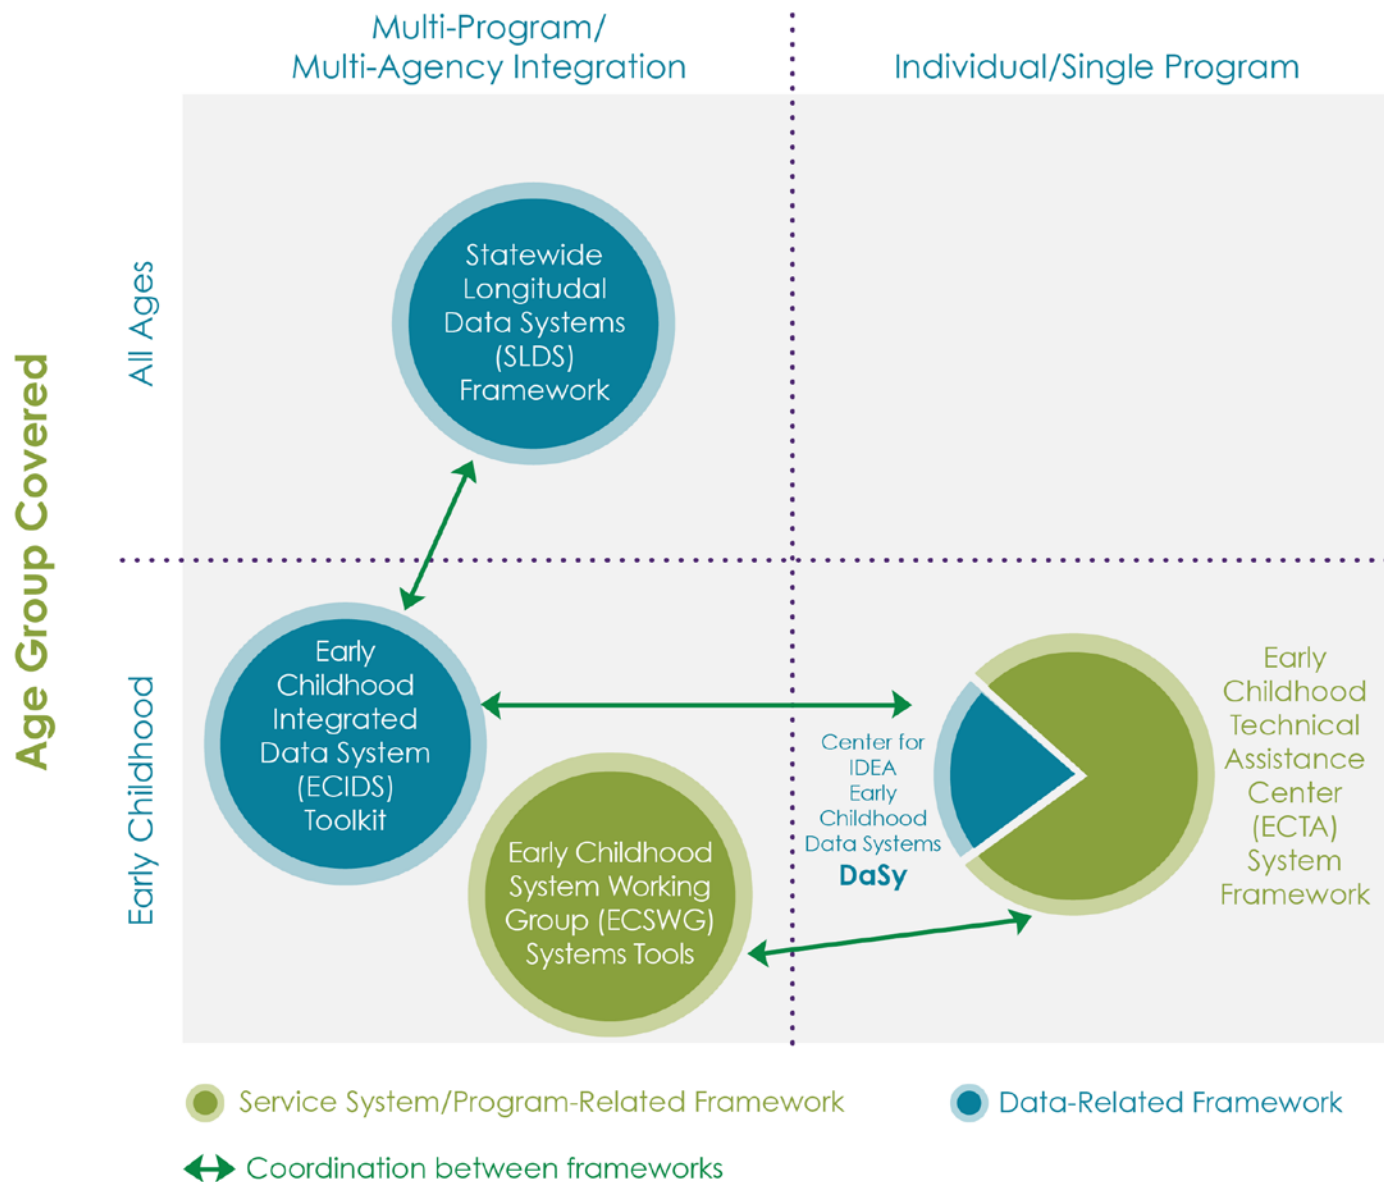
Multi-Program/
Multi-Agency Integration

Individual/Single Program

Age Group Covered

All Ages

Statewide Longitudinal Data Systems (SLDS) Framework

Early Childhood

Early Childhood Integrated Data System (ECIDS) Toolkit

Center for IDEA Early Childhood Data Systems
DaSy

Early Childhood Technical Assistance Center (ECTA) System Framework

Early Childhood System Working Group (ECSWG) Systems Tools

Service System/Program-Related Framework

Data-Related Framework

Coordination between frameworks